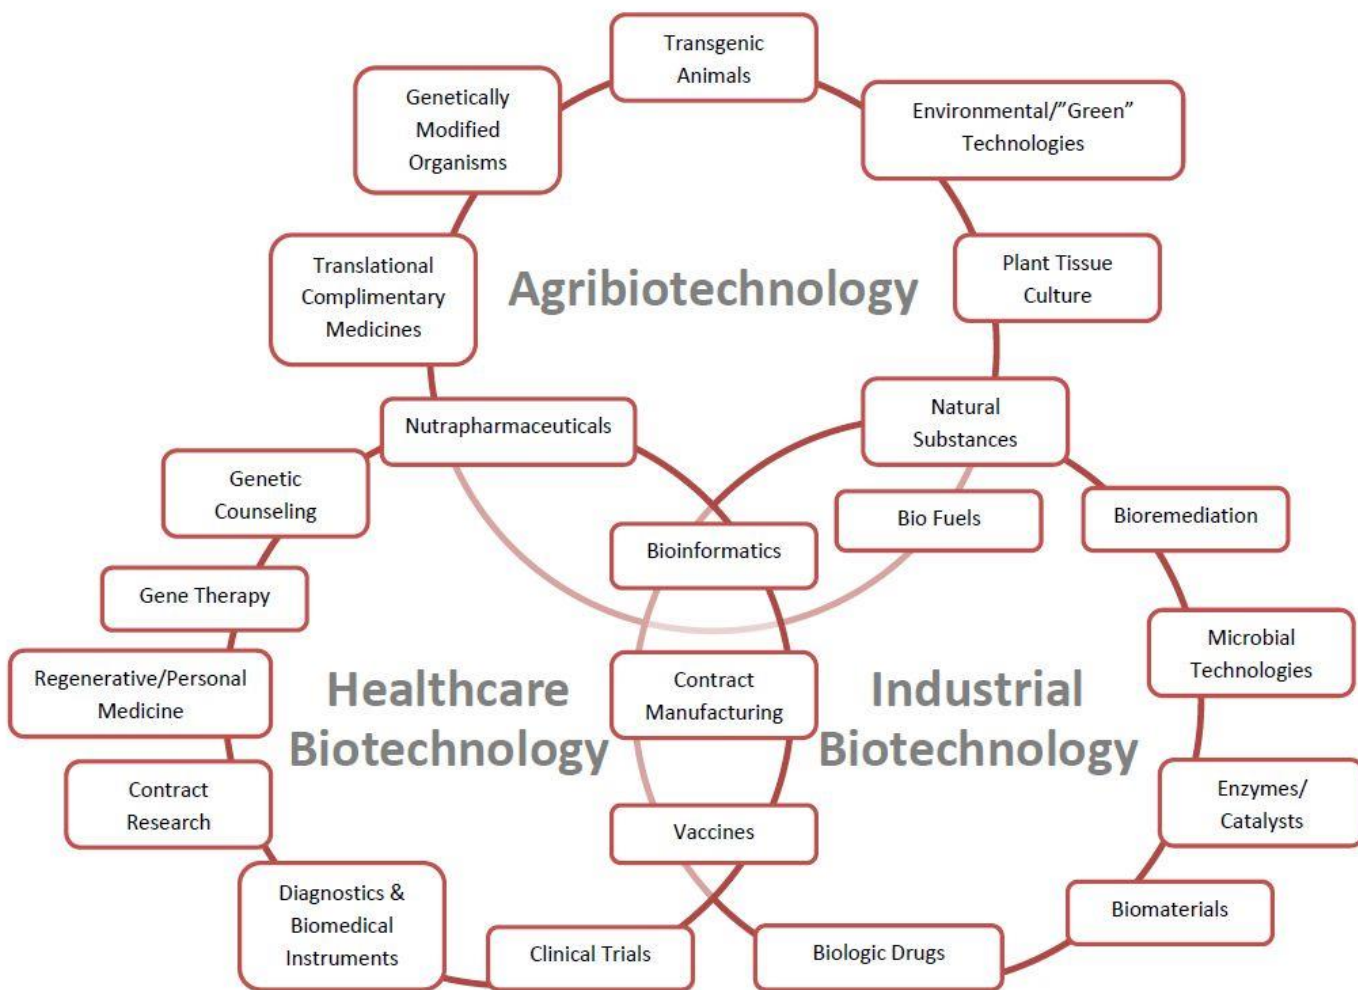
Transgenic Animals

Genetically Modified Organisms

Environmental/"Green" Technologies

Agribiotechnology

Translational Complimentary Medicines

Plant Tissue Culture

Natural Substances

Nutrapharmaceuticals

Genetic Counseling

Bio Fuels

Bioremediation

Bioinformatics

Gene Therapy

Microbial Technologies

Regenerative/Personal Medicine

Healthcare Biotechnology

Contract Manufacturing

Industrial Biotechnology

Contract Research

Enzymes/ Catalysts

Vaccines

Diagnostics & Biomedical Instruments

Biomaterials

Clinical Trials

Biologic Drugs